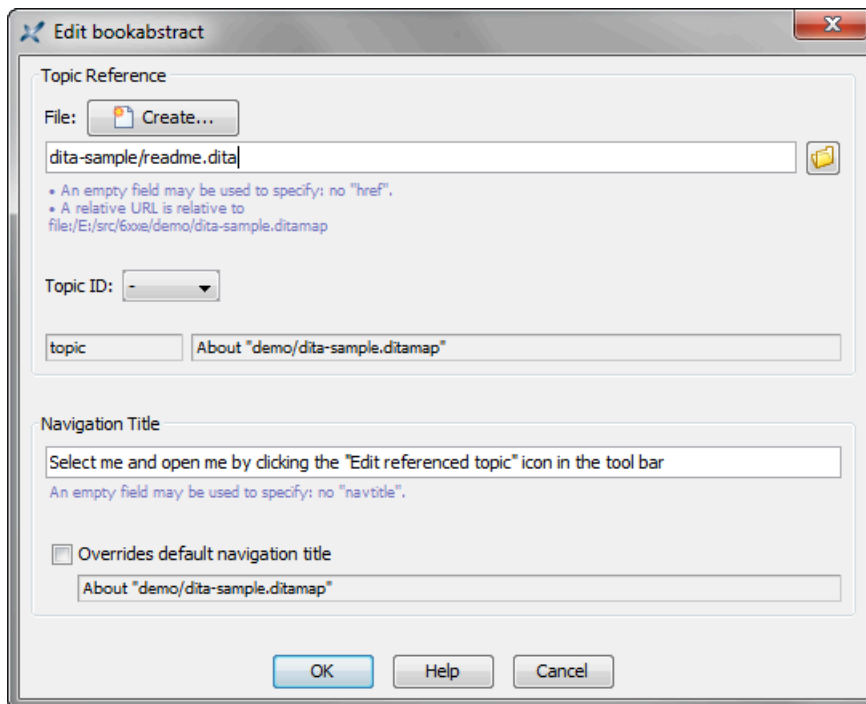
Edit bookabstract

Topic Reference

File: Create...

dita-sample/readme.dita

• An empty field may be used to specify: no "href".
• A relative URL is relative to file:/E:/src/6xxe/demo/dita-sample.ditamap

Topic ID: -

topic | About "demo/dita-sample.ditamap"

Navigation Title

Select me and open me by clicking the "Edit referenced topic" icon in the tool bar

An empty field may be used to specify: no "navtitle".

Overrides default navigation title

About "demo/dita-sample.ditamap"

OK Help Cancel